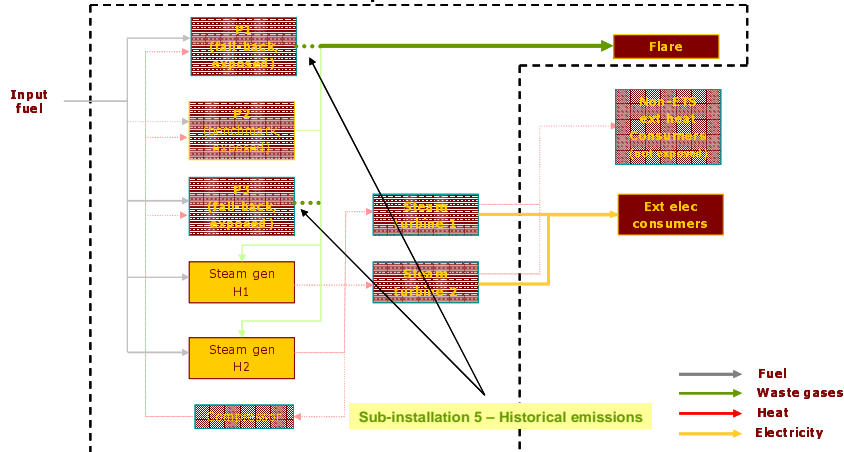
Input fuel

P1 (fall-back approach)

P2 (benchmark approach)

P3 (fall-back approach)

Steam gen H1

Steam gen H2

Flare

Non-ETS ext heat consumers

Steam turbine 1

Steam turbine 2

Ext elec consumers

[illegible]

Sub-installation 5 – Historical emissions

Fuel
Waste gases
Heat
Electricity